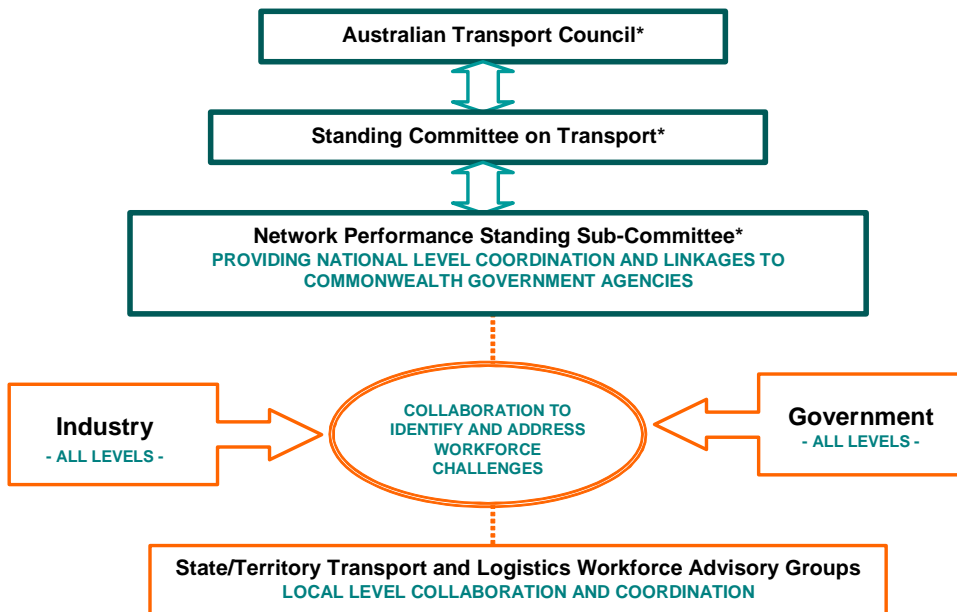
Australian Transport Council*

Standing Committee on Transport*

Network Performance Standing Sub-Committee*
PROVIDING NATIONAL LEVEL COORDINATION AND LINKAGES TO COMMONWEALTH GOVERNMENT AGENCIES

Industry
- ALL LEVELS -

COLLABORATION TO IDENTIFY AND ADDRESS WORKFORCE CHALLENGES

Government
- ALL LEVELS -

State/Territory Transport and Logistics Workforce Advisory Groups
LOCAL LEVEL COLLABORATION AND COORDINATION